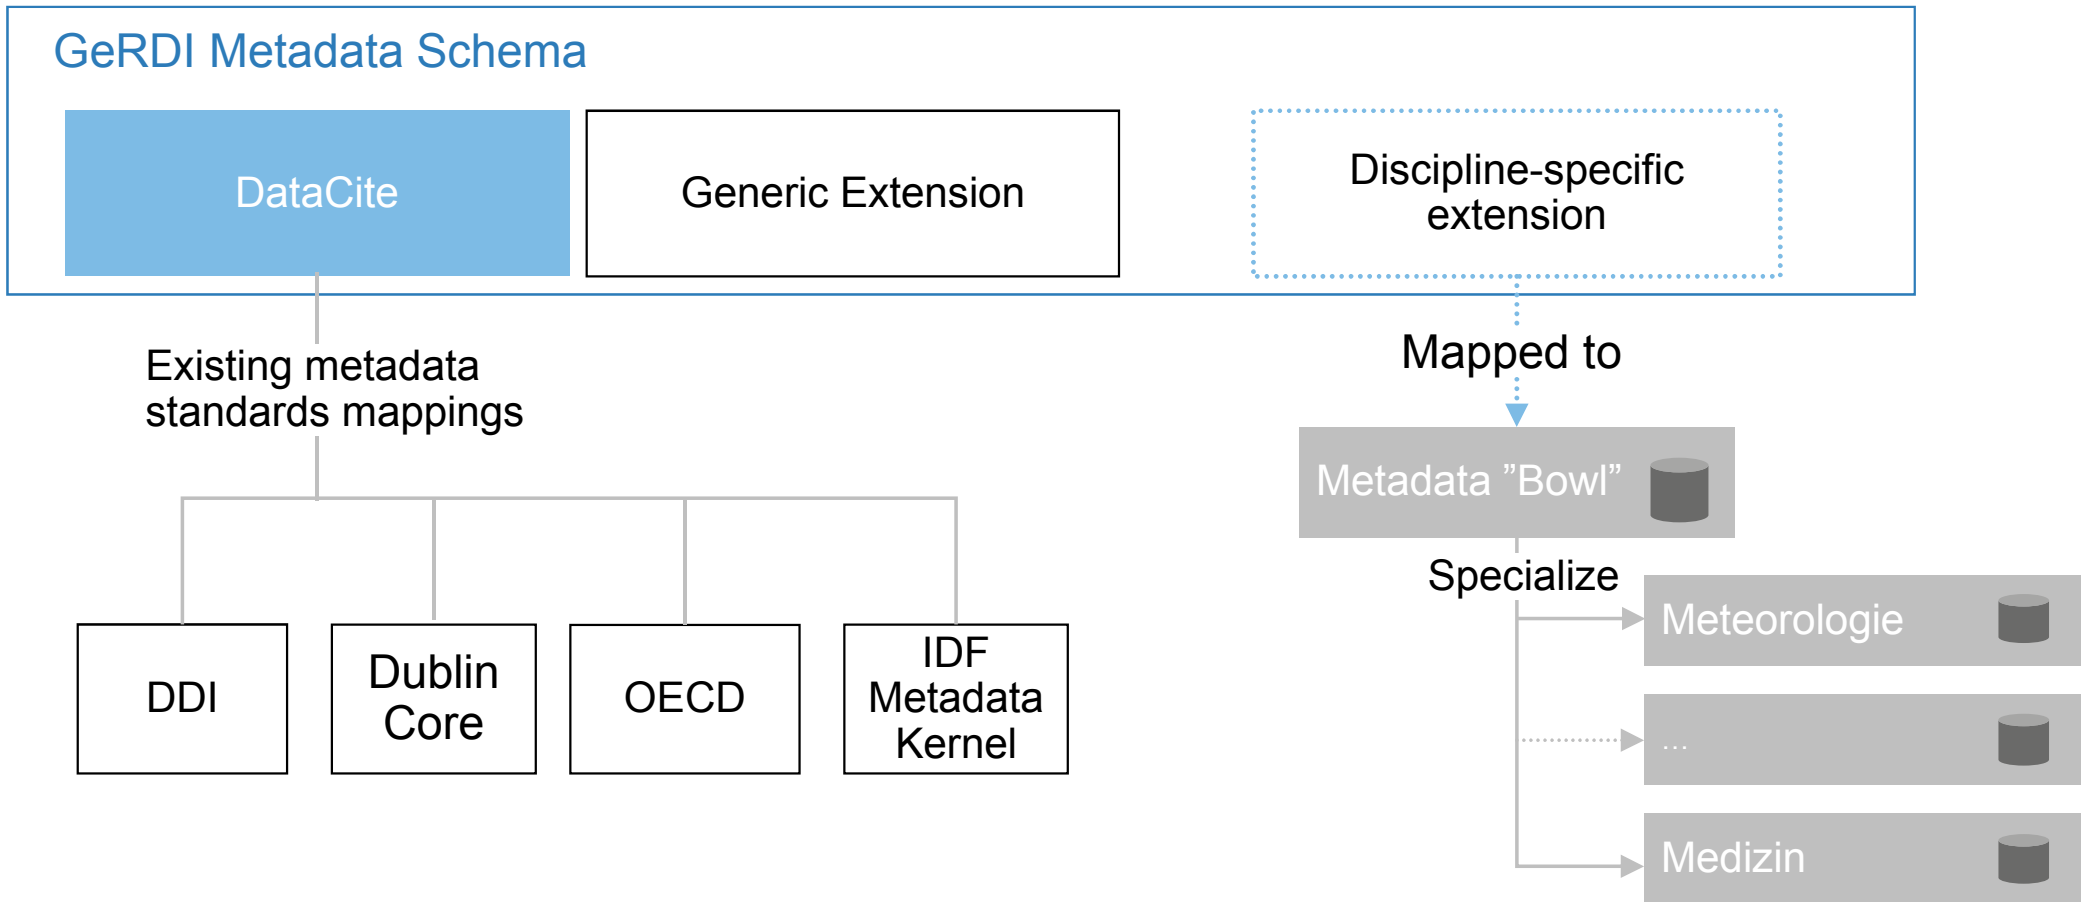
GeRDI Metadata Schema

DataCite

Generic Extension

Discipline-specific extension

Existing metadata standards mappings

Mapped to

Metadata ”Bowl”

Specialize

Meteorologie

...

Medizin

DDI

Dublin Core

OECD

IDF Metadata Kernel